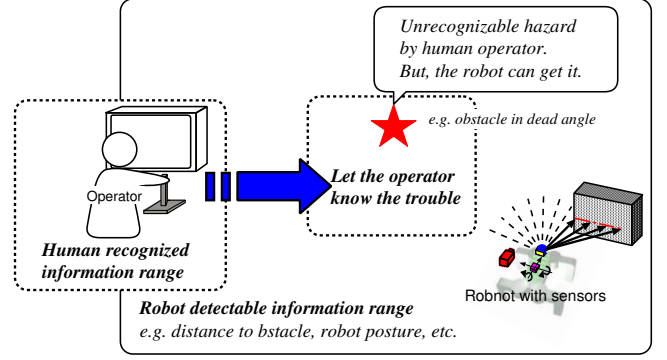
Unrecognizable hazard by human operator. But, the robot can get it.

e.g. obstacle in dead angle

Operator

Let the operator know the trouble

Human recognized information range

Robnot with sensors

Robot detectable information range

e.g. distance to bstacle, robot posture, etc.